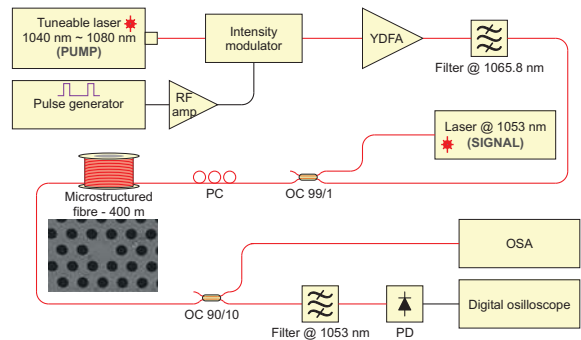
Tuneable laser
1040 nm ~ 1080 nm
(PUMP)

Intensity modulator

YDFA

Filter @ 1065.8 nm

Pulse generator

RF amp

Laser @ 1053 nm
(SIGNAL)

Microstructured fibre - 400 m

PC

OC 99/1

OSA

OC 90/10

Filter @ 1053 nm

PD

Digital osilloscope